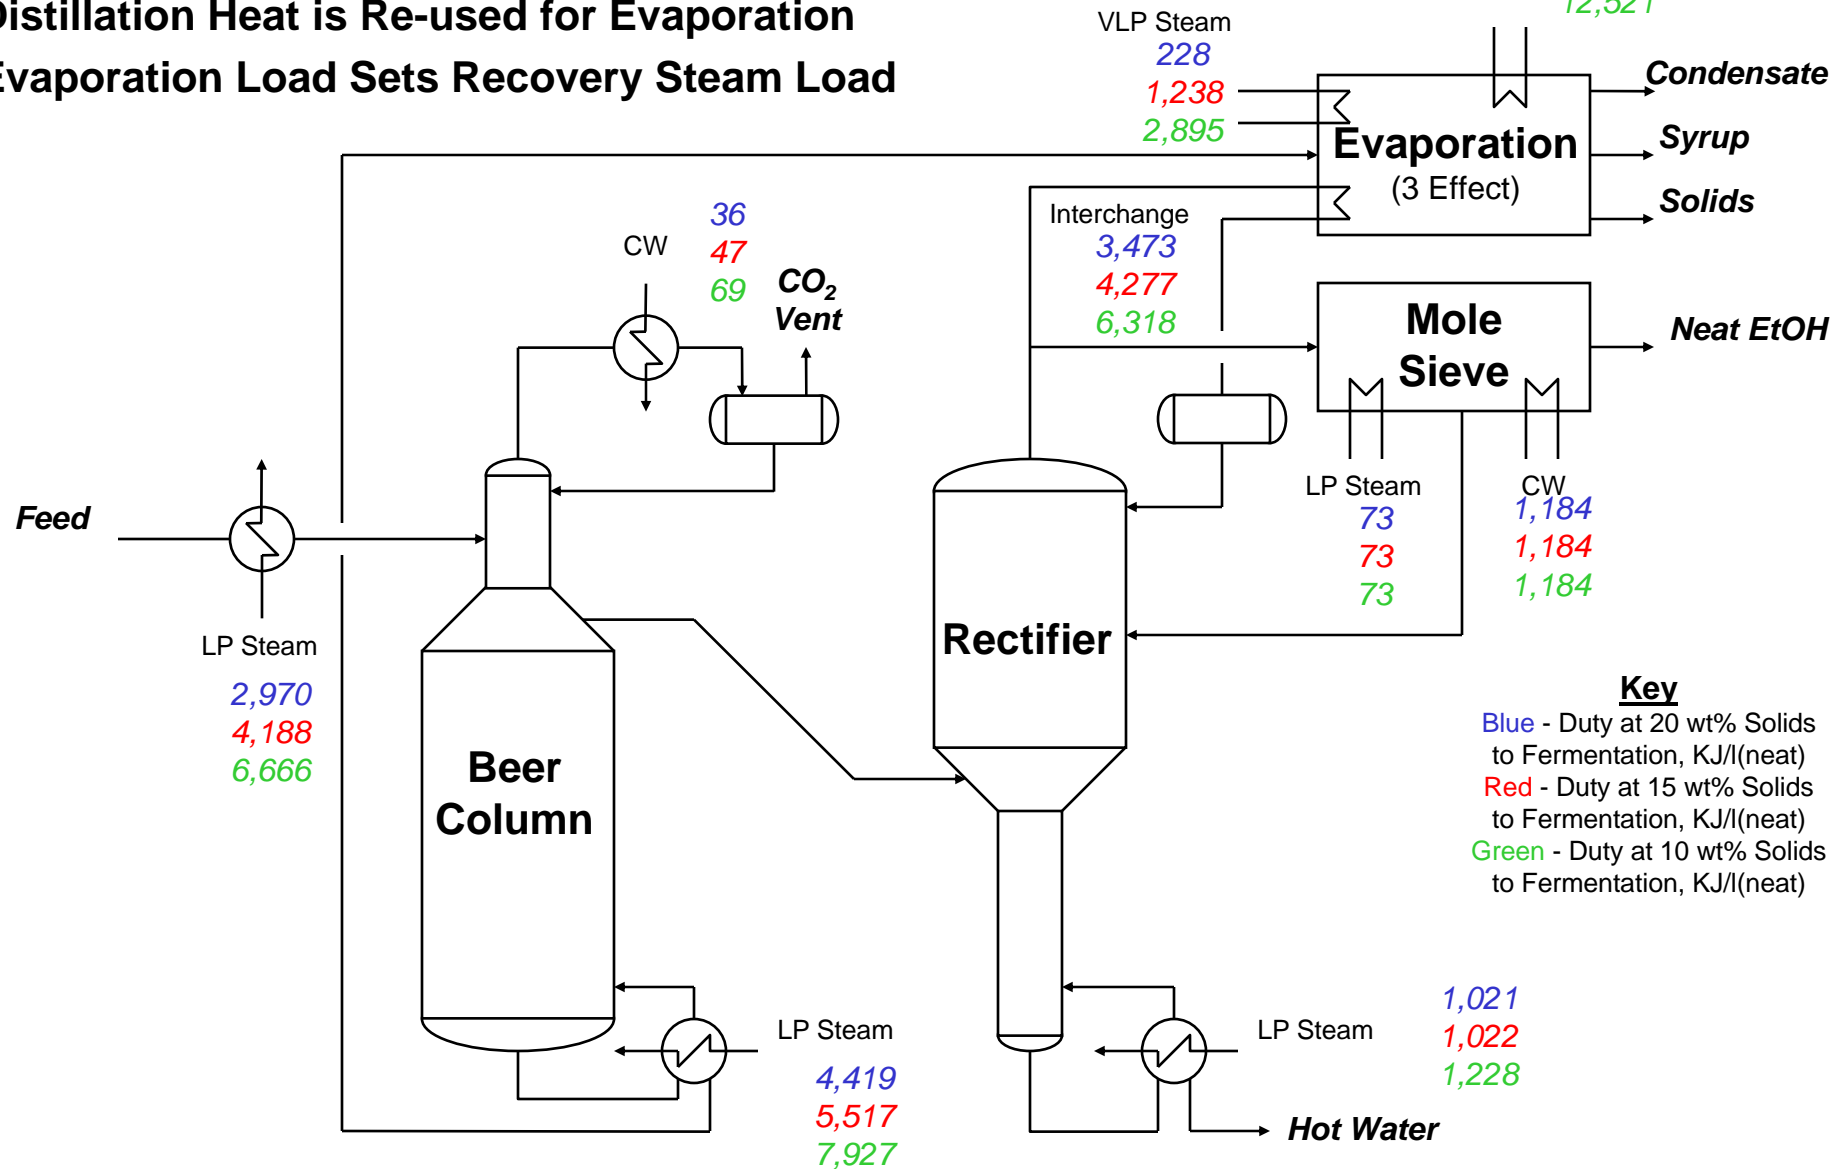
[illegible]istillation Heat is Re-used for Evaporation
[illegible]vaporation Load Sets Recovery Steam Load

VLP Steam
228
1,238
2,895

12,521

Condensate
Syrup
Solids

Evaporation
(3 Effect)

Interchange
3,473
4,277
6,318

CW
36
47
69

$CO_2$
Vent

Mole
Sieve

Neat EtOH

Feed

LP Steam
73
73
73

CW
1,184
1,184
1,184

LP Steam
2,970
4,188
6,666

Beer
Column

Rectifier

Key
Blue - Duty at 20 wt% Solids to Fermentation, KJ/l(neat)
Red - Duty at 15 wt% Solids to Fermentation, KJ/l(neat)
Green - Duty at 10 wt% Solids to Fermentation, KJ/l(neat)

LP Steam
4,419
5,517
7,927

LP Steam
1,021
1,022
1,228

Hot Water